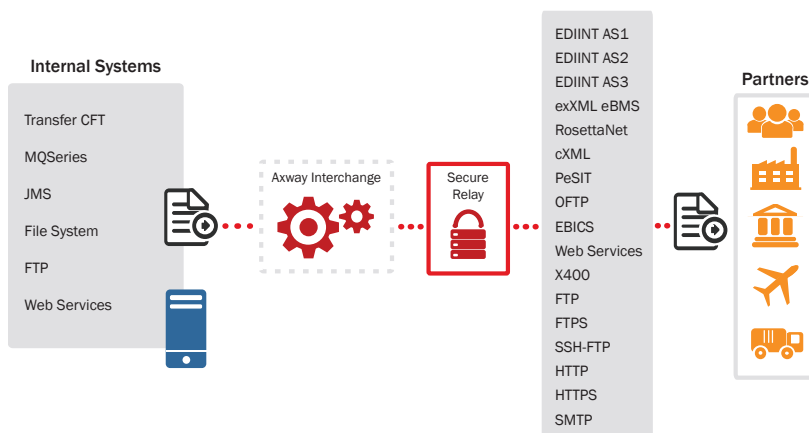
Internal Systems

Transfer CFT
MQSeries
JMS
File System
FTP
Web Services

Axway Interchange

Secure Relay

EDIINT AS1
EDIINT AS2
EDIINT AS3
exXML eBMS
RosettaNet
cXML
PeSIT
OFTP
EBICS
Web Services
X400
FTP
FTPS
SSH-FTP
HTTP
HTTPS
SMTP

Partners